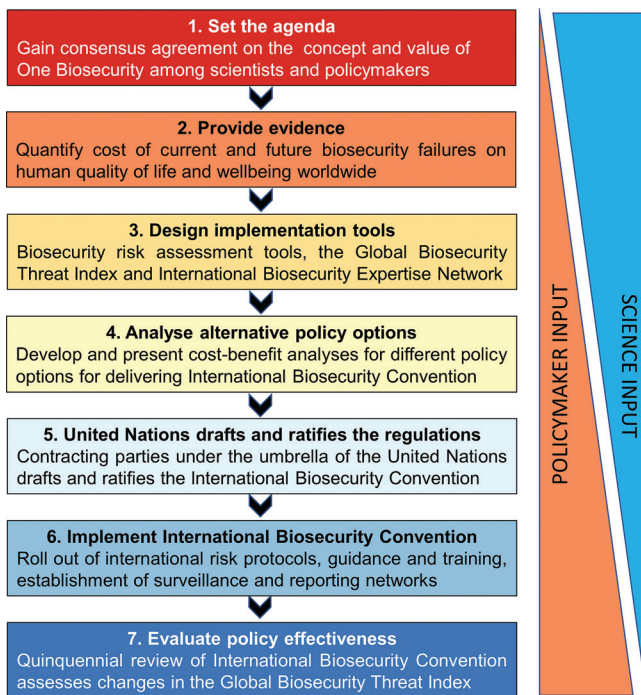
1. Set the agenda
Gain consensus agreement on the concept and value of One Biosecurity among scientists and policymakers

2. Provide evidence
Quantify cost of current and future biosecurity failures on human quality of life and wellbeing worldwide

3. Design implementation tools
Biosecurity risk assessment tools, the Global Biosecurity Threat Index and International Biosecurity Expertise Network

4. Analyse alternative policy options
Develop and present cost-benefit analyses for different policy options for delivering International Biosecurity Convention

5. United Nations drafts and ratifies the regulations
Contracting parties under the umbrella of the United Nations drafts and ratifies the International Biosecurity Convention

6. Implement International Biosecurity Convention
Roll out of international risk protocols, guidance and training, establishment of surveillance and reporting networks

7. Evaluate policy effectiveness
Quinquennial review of International Biosecurity Convention assesses changes in the Global Biosecurity Threat Index

POLICYMAKER INPUT

SCIENCE INPUT